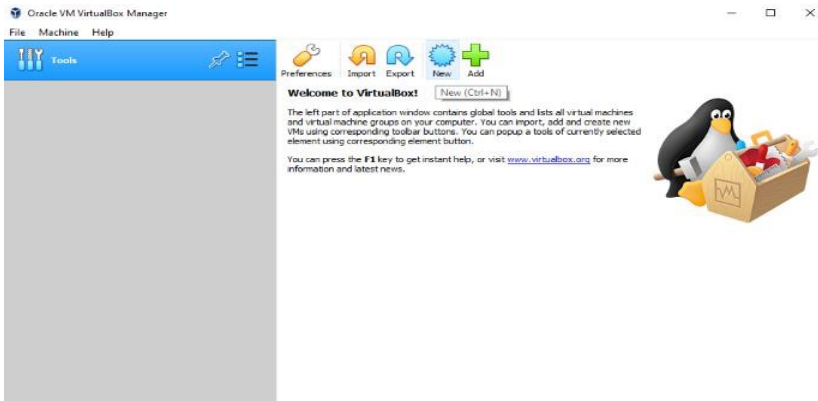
Oracle VM VirtualBox Manager

File Machine Help

Tools

Preferences Import Export New Add

Welcome to VirtualBox!

New (Ctrl+N)

The left part of application window contains global tools and lists all virtual machines and virtual machine groups on your computer. You can import, add and create new VMs using corresponding toolbar buttons. You can popup a tools of currently selected element using corresponding element button.

You can press the **F1** key to get instant help, or visit www.virtualbox.org for more information and latest news.